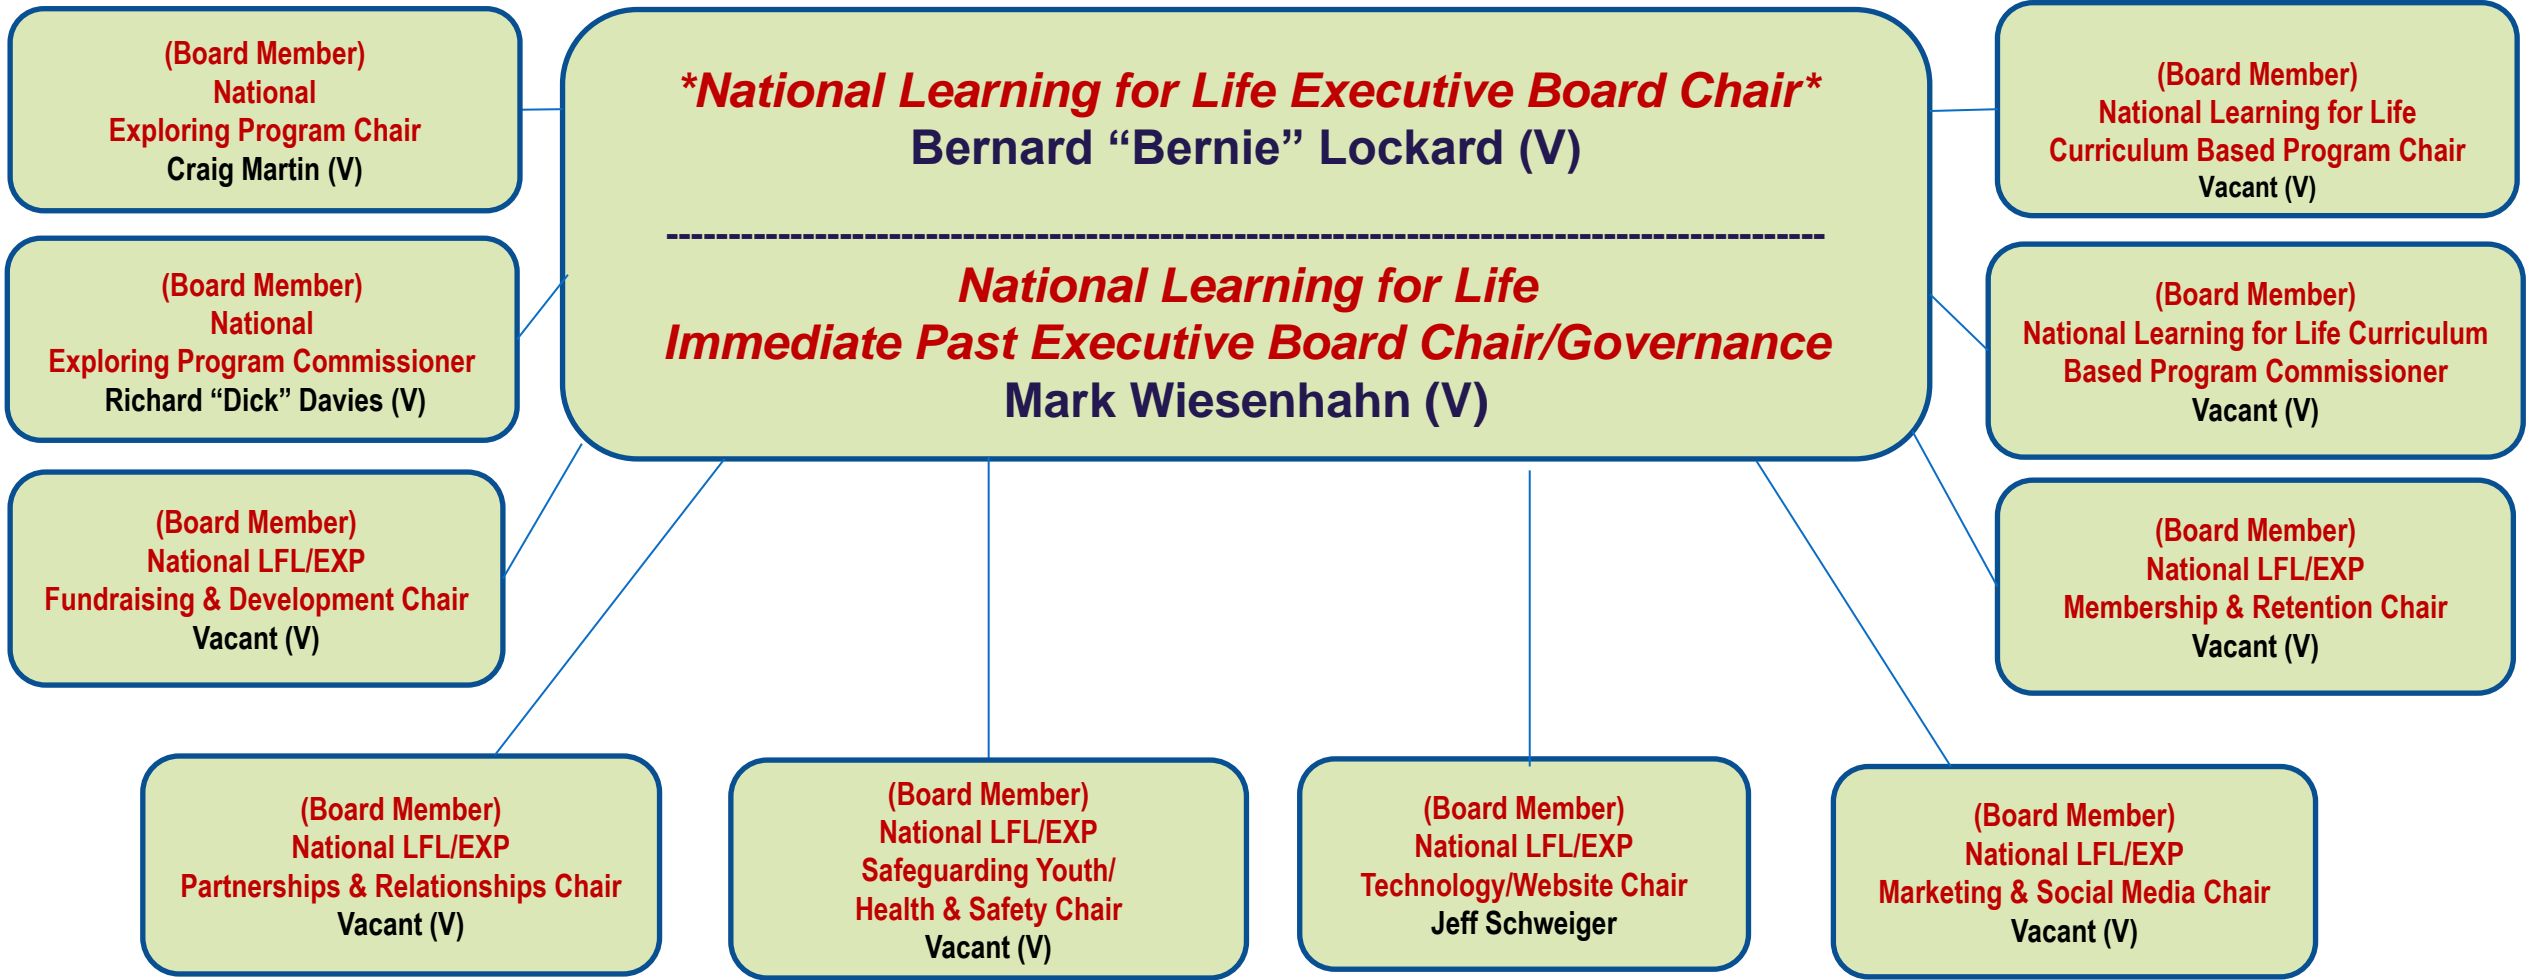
*National Learning for Life Executive Board Chair*
Bernard “Bernie” Lockard (V)

--------------------------------------------------------------------------------

National Learning for Life
Immediate Past Executive Board Chair/Governance
Mark Wiesenhahn (V)

(Board Member)
National
Exploring Program Chair
Craig Martin (V)

(Board Member)
National
Exploring Program Commissioner
Richard “Dick” Davies (V)

(Board Member)
National LFL/EXP
Fundraising & Development Chair
Vacant (V)

(Board Member)
National Learning for Life
Curriculum Based Program Chair
Vacant (V)

(Board Member)
National Learning for Life Curriculum Based Program Commissioner
Vacant (V)

(Board Member)
National LFL/EXP
Membership & Retention Chair
Vacant (V)

(Board Member)
National LFL/EXP
Partnerships & Relationships Chair
Vacant (V)

(Board Member)
National LFL/EXP
Safeguarding Youth/
Health & Safety Chair
Vacant (V)

(Board Member)
National LFL/EXP
Technology/Website Chair
Jeff Schweiger

(Board Member)
National LFL/EXP
Marketing & Social Media Chair
Vacant (V)